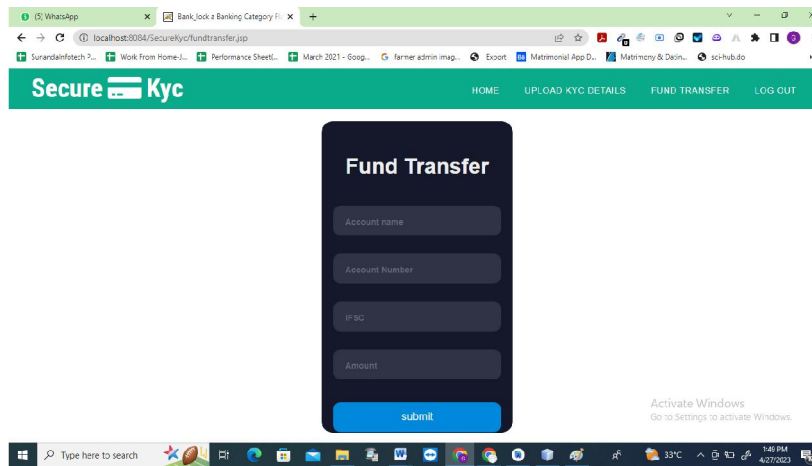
(5) WhatsApp
Bank_lock a Banking Category Fi
localhost:8084/SecureKyc/fundtransfer.jsp
SurandaInfotech P... Work From Home-J... Performance Sheet(... March 2021 - Goog... farmer admin imag... Export Matrimonial App D... Matrimony & Datin... sci-hub.do

Secure Kyc
HOME UPLOAD KYC DETAILS FUND TRANSFER LOG OUT

Fund Transfer

Account name
Account Number
IFSC
Amount

submit

Activate Windows
Go to Settings to activate Windows.

Type here to search
33°C
1:46 PM
4/27/2023